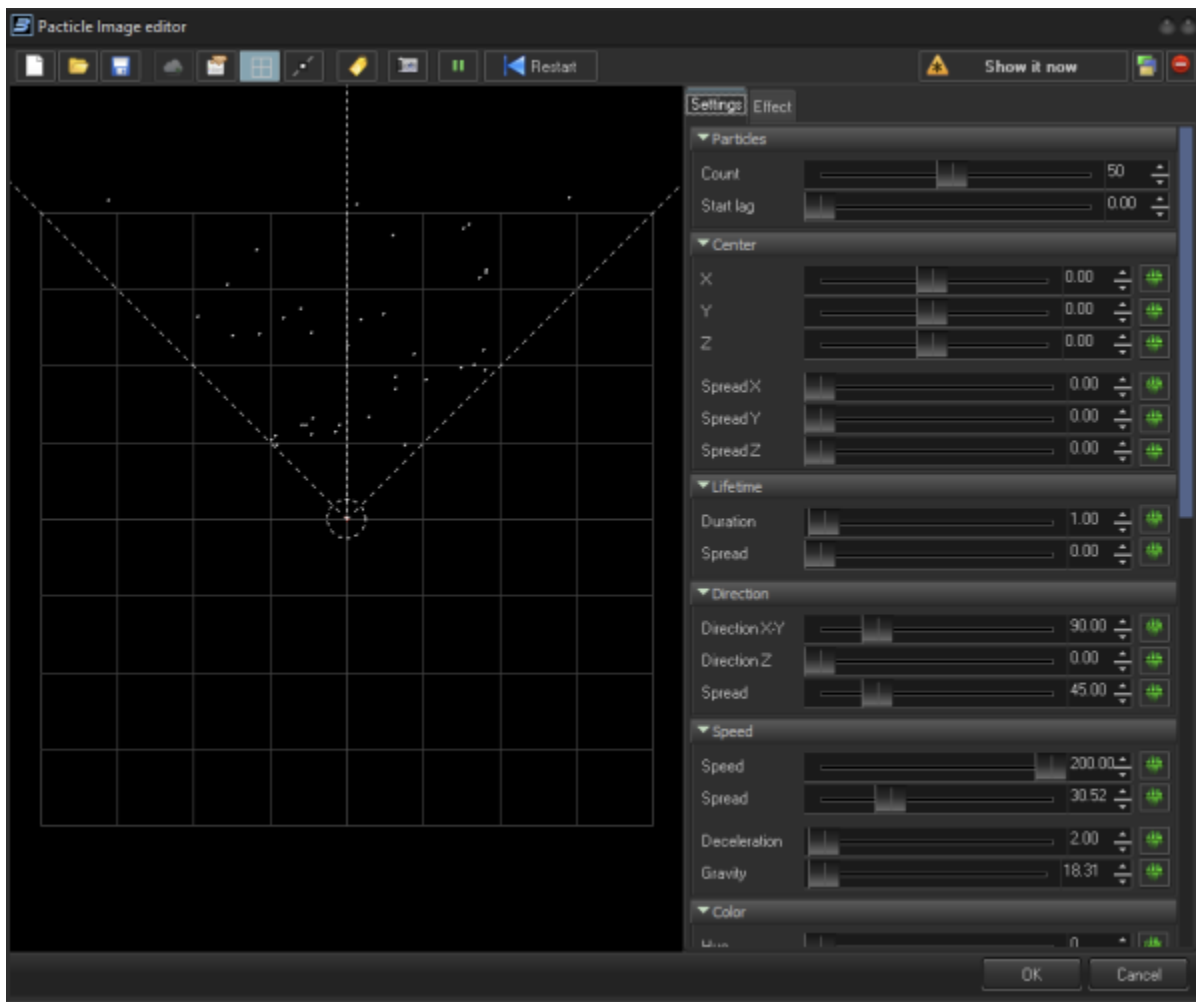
Pacticle Image editor

Restart

Show it now

Settings Effect

Particles

Count 50

Start lag 0.00

Center

X 0.00

Y 0.00

Z 0.00

Spread X 0.00

Spread Y 0.00

Spread Z 0.00

Lifetime

Duration 1.00

Spread 0.00

Direction

Direction X-Y 90.00

Direction Z 0.00

Spread 45.00

Speed

Speed 200.00

Spread 30.52

Deceleration 2.00

Gravity 18.31

Color

Hue 0

OK Cancel